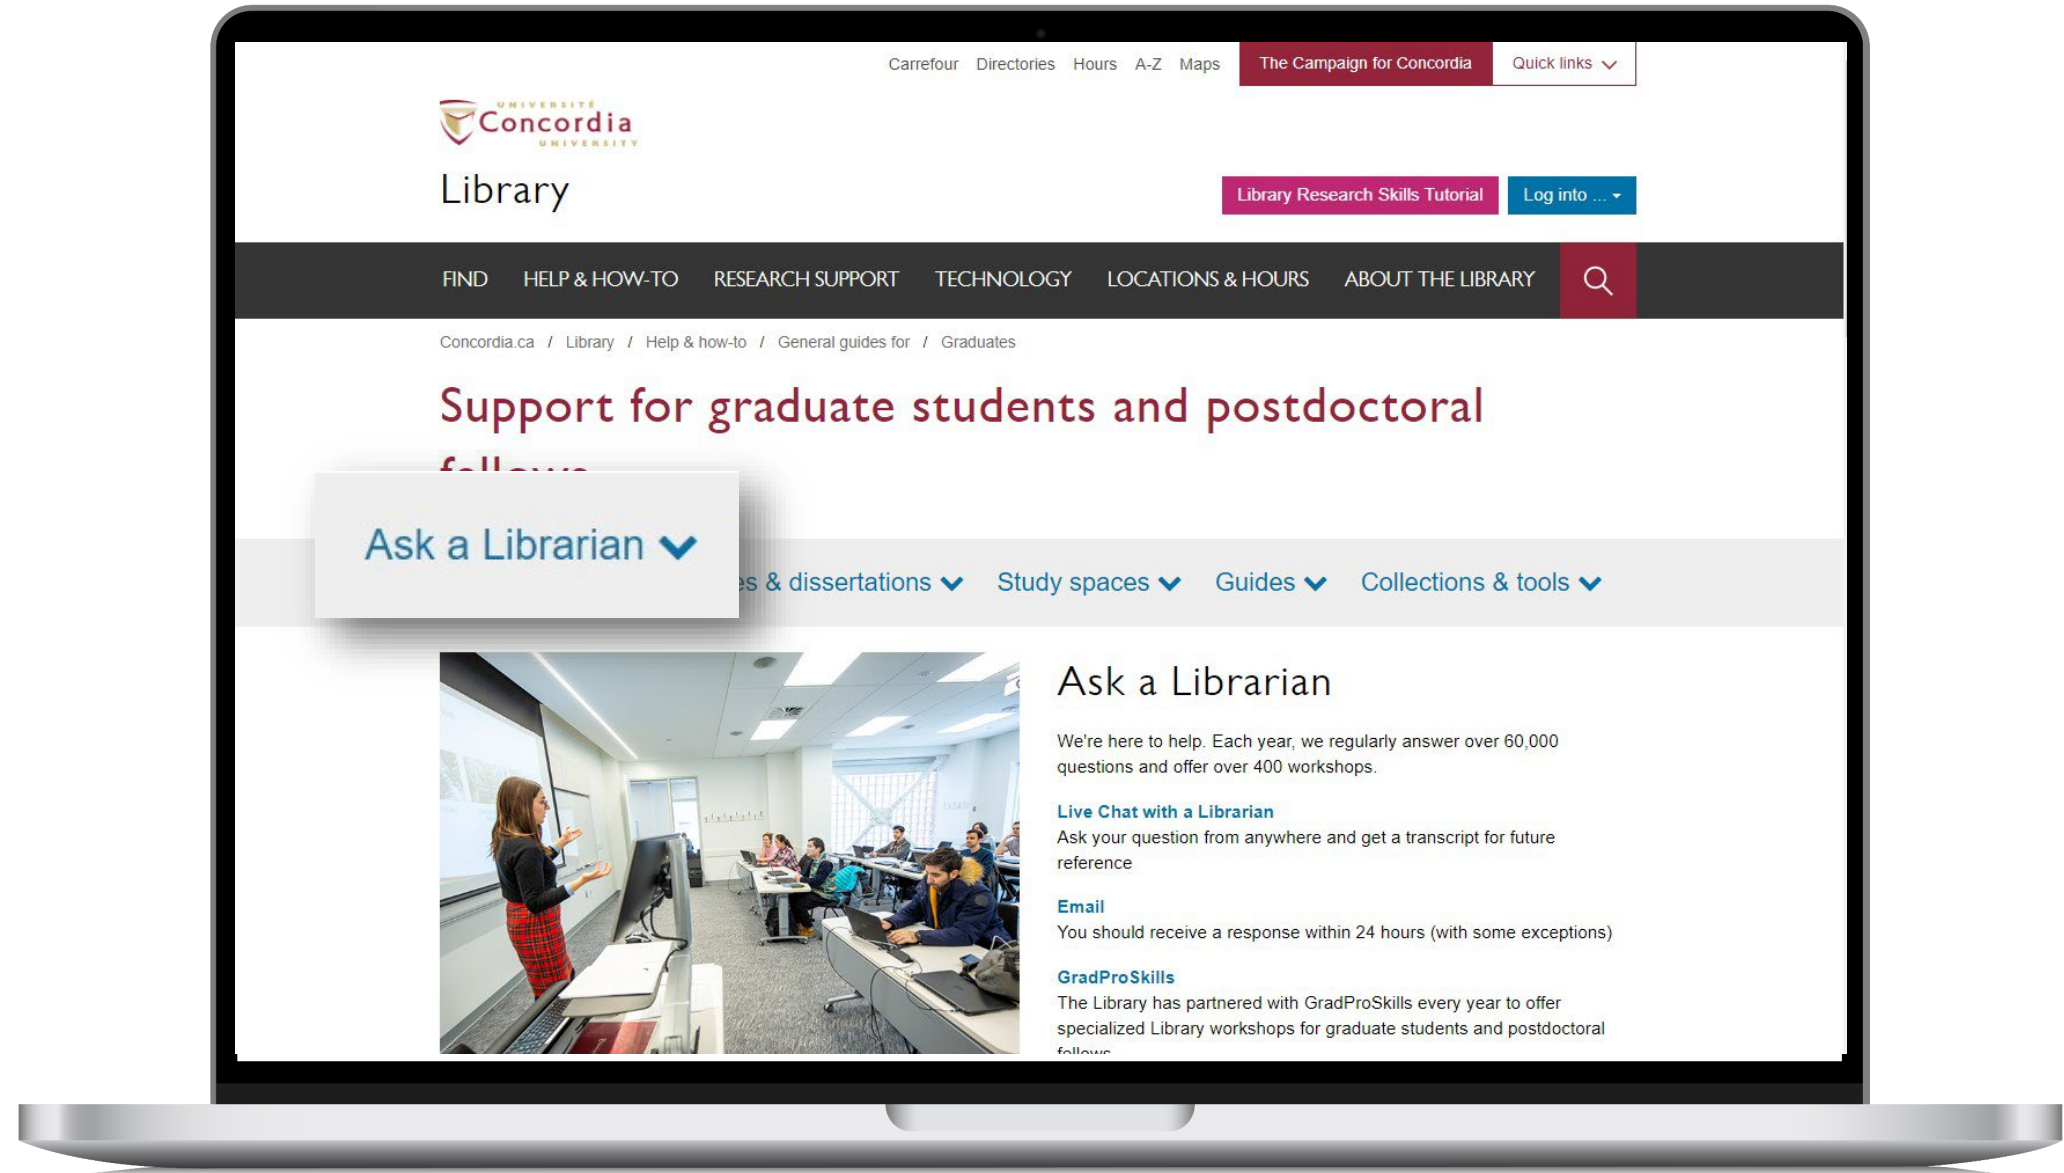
Carrefour Directories Hours A-Z Maps The Campaign for Concordia Quick links

UNIVERSITÉ Concordia UNIVERSITY

Library

Library Research Skills Tutorial Log into ...

FIND HELP & HOW-TO RESEARCH SUPPORT TECHNOLOGY LOCATIONS & HOURS ABOUT THE LIBRARY

Concordia.ca / Library / Help & how-to / General guides for / Graduates

Support for graduate students and postdoctoral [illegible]

Ask a Librarian

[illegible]s & dissertations Study spaces Guides Collections & tools

Ask a Librarian

We're here to help. Each year, we regularly answer over 60,000 questions and offer over 400 workshops.

Live Chat with a Librarian
Ask your question from anywhere and get a transcript for future reference

Email
You should receive a response within 24 hours (with some exceptions)

GradProSkills
The Library has partnered with GradProSkills every year to offer specialized Library workshops for graduate students and postdoctoral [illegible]